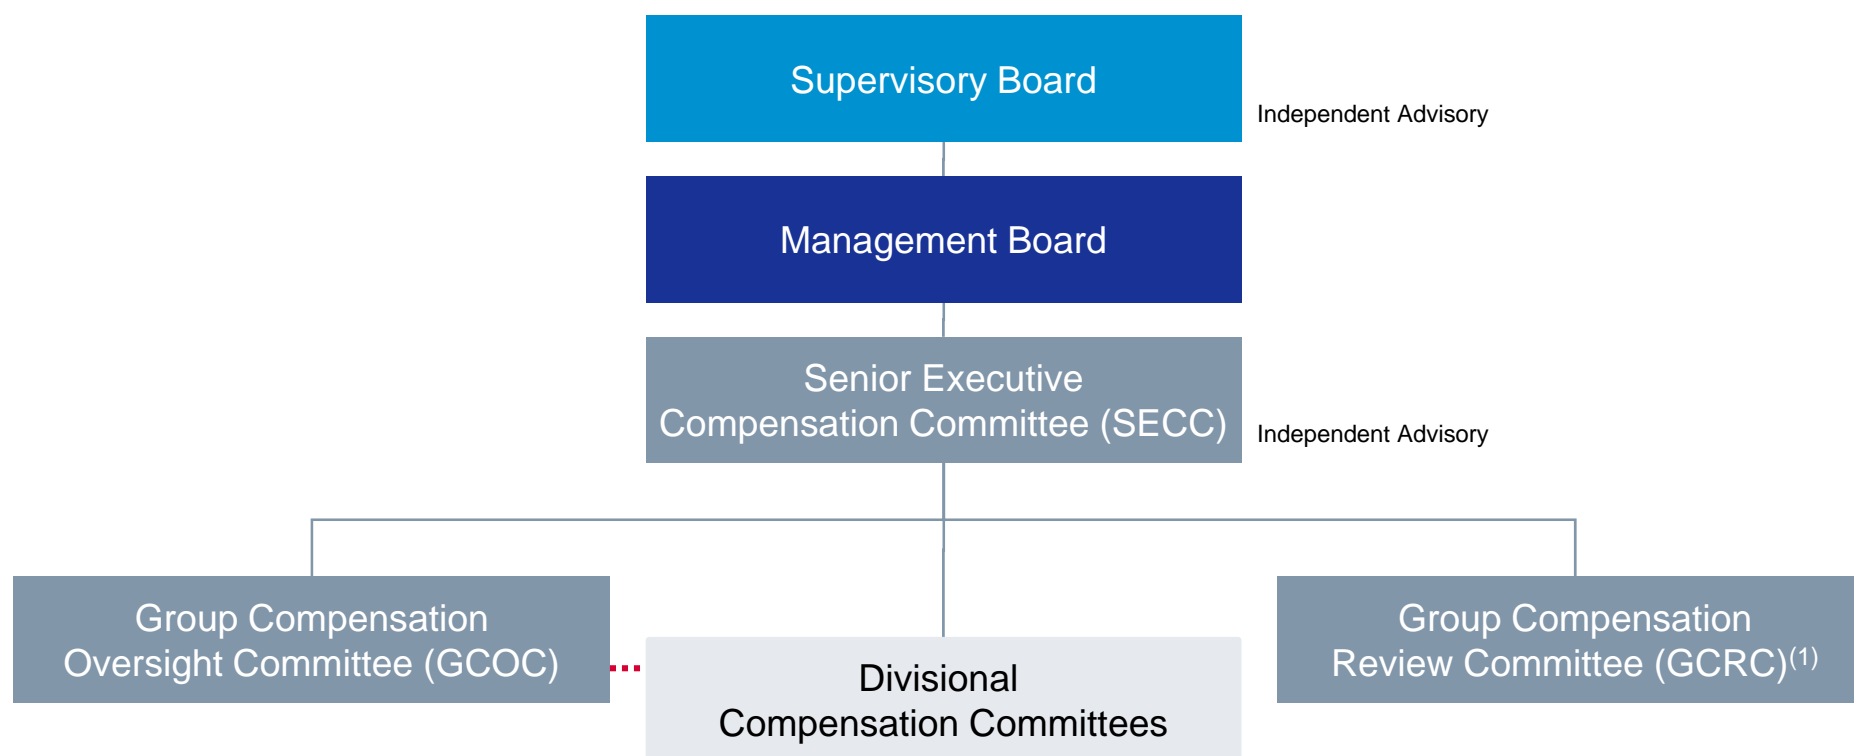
Supervisory Board

Independent Advisory

Management Board

Senior Executive Compensation Committee (SECC)

Independent Advisory

Group Compensation Oversight Committee (GCOC)

Divisional Compensation Committees

Group Compensation Review Committee (GCRC)$^{(1)}$